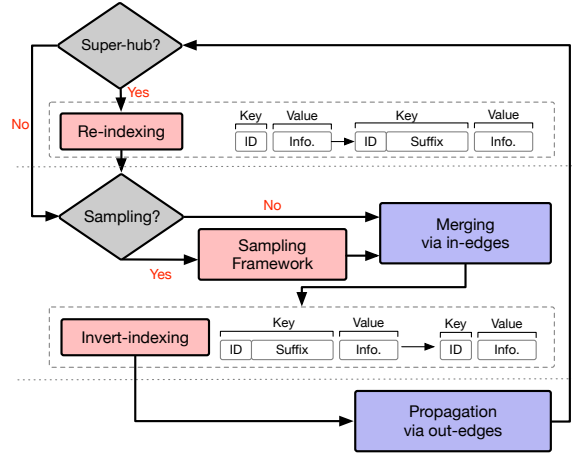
Super-hub?

Yes

No

Re-indexing

Key
ID

Value
Info.

Key
ID Suffix

Value
Info.

Sampling?

No

Yes

Sampling Framework

Merging via in-edges

Invert-indexing

Key
ID Suffix

Value
Info.

Key
ID

Value
Info.

Propagation via out-edges